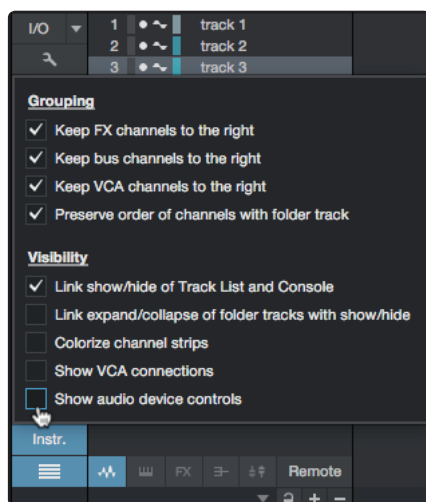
I/O
1 track 1
2 track 2
3 track 3

Grouping
✓ Keep FX channels to the right
✓ Keep bus channels to the right
✓ Keep VCA channels to the right
✓ Preserve order of channels with folder track

Visibility
✓ Link show/hide of Track List and Console
Link expand/collapse of folder tracks with show/hide
Colorize channel strips
Show VCA connections
Show audio device controls

Instr.
FX
Remote
+ −